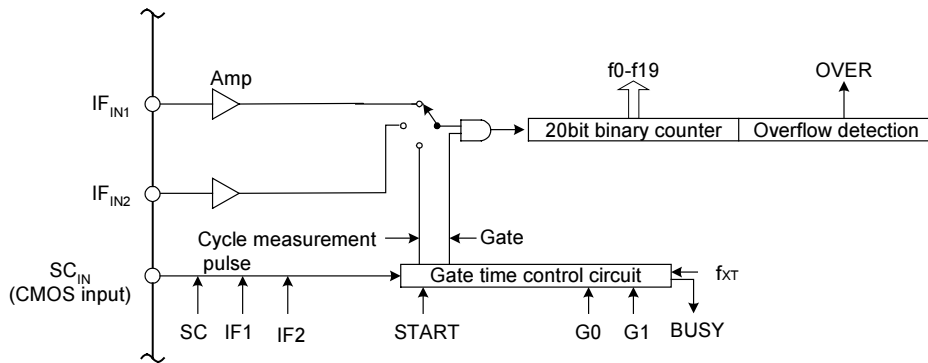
Amp

$IF_{IN1}$

f0-f19

OVER

20bit binary counter

Overflow detection

$IF_{IN2}$

Cycle measurement pulse

Gate

$SC_{IN}$ (CMOS input)

Gate time control circuit

$f_{XT}$

SC IF1 IF2 START G0 G1 BUSY